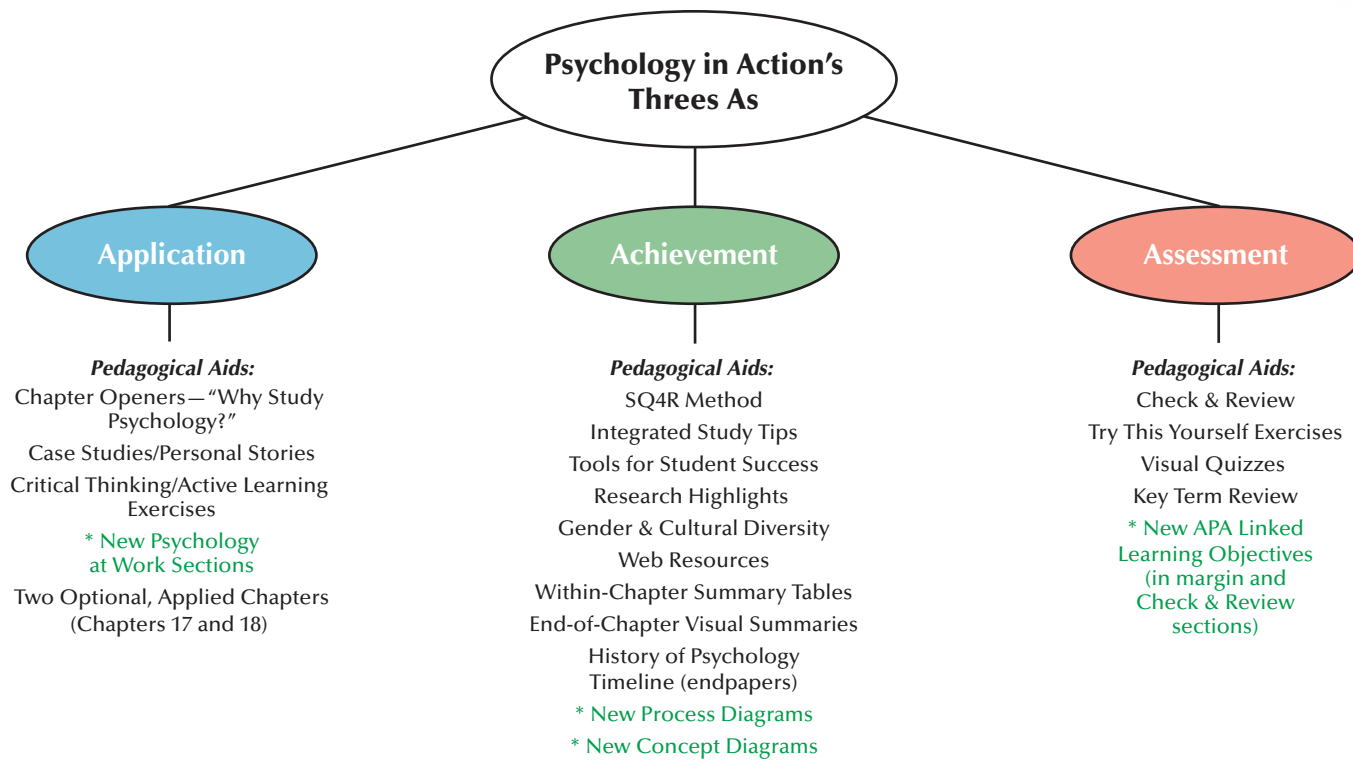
Psychology in Action's Threes As

Application

Pedagogical Aids:
Chapter Openers—"Why Study Psychology?"
Case Studies/Personal Stories
Critical Thinking/Active Learning Exercises
* New Psychology at Work Sections
Two Optional, Applied Chapters (Chapters 17 and 18)

Achievement

Pedagogical Aids:
SQ4R Method
Integrated Study Tips
Tools for Student Success
Research Highlights
Gender & Cultural Diversity
Web Resources
Within-Chapter Summary Tables
End-of-Chapter Visual Summaries
History of Psychology Timeline (endpapers)
* New Process Diagrams
* New Concept Diagrams

Assessment

Pedagogical Aids:
Check & Review
Try This Yourself Exercises
Visual Quizzes
Key Term Review
* New APA Linked Learning Objectives (in margin and Check & Review sections)